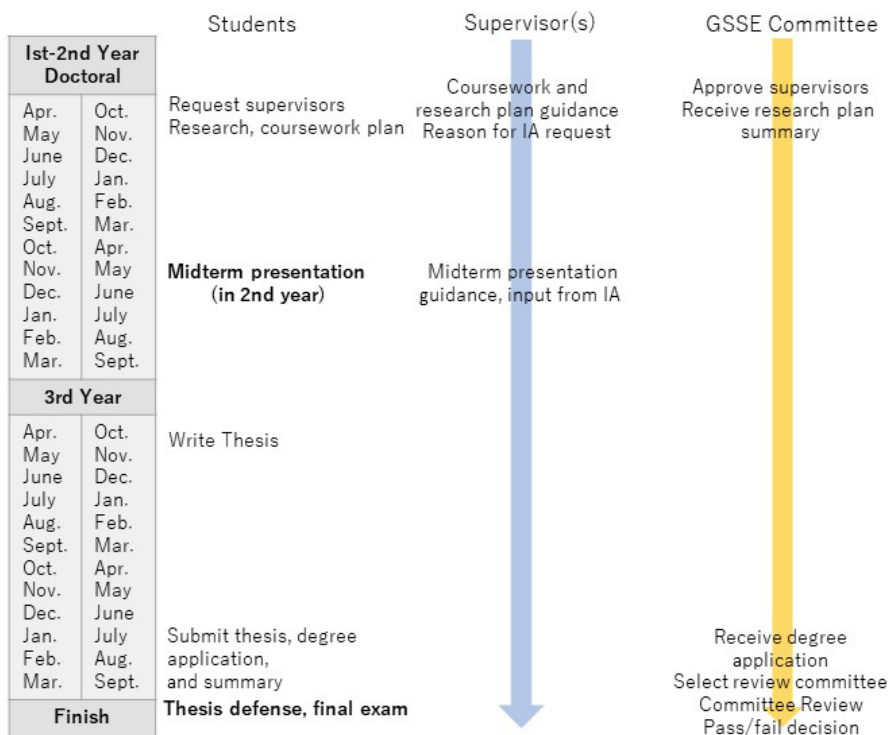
| | | Students | Supervisor(s) | GSSE Committee |
|---|---|---|---|---|
| Ist-2nd Year Doctoral | | | | |
| Apr. | Oct. | Request supervisors Research, coursework plan | Coursework and research plan guidance Reason for IA request | Approve supervisors Receive research plan summary |
| May | Nov. | | | |
| June | Dec. | | | |
| July | Jan. | | | |
| Aug. | Feb. | | | |
| Sept. | Mar. | | | |
| Oct. | Apr. | | | |
| Nov. | May | **Midterm presentation (in 2nd year)** | Midterm presentation guidance, input from IA | |
| Dec. | June | | | |
| Jan. | July | | | |
| Feb. | Aug. | | | |
| Mar. | Sept. | | | |
| 3rd Year | | | | |
| Apr. | Oct. | Write Thesis | | |
| May | Nov. | | | |
| June | Dec. | | | |
| July | Jan. | | | |
| Aug. | Feb. | | | |
| Sept. | Mar. | | | |
| Oct. | Apr. | | | |
| Nov. | May | | | |
| Dec. | June | | | |
| Jan. | July | Submit thesis, degree application, and summary | | Receive degree application Select review committee |
| Feb. | Aug. | | | |
| Mar. | Sept. | | | |
| Finish | | **Thesis defense, final exam** | | Committee Review Pass/fail decision |